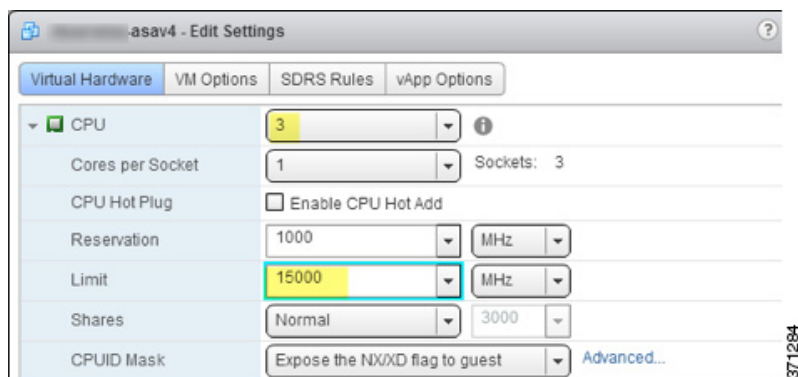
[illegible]-asav4 - Edit Settings

?

Virtual Hardware | VM Options | SDRS Rules | vApp Options

| | |
|---|---|
| CPU | 3 |
| Cores per Socket | 1 Sockets: 3 |
| CPU Hot Plug | Enable CPU Hot Add |
| Reservation | 1000 MHz |
| Limit | 15000 MHz |
| Shares | Normal 3000 |
| CPUID Mask | Expose the NX/XD flag to guest Advanced... |

371284